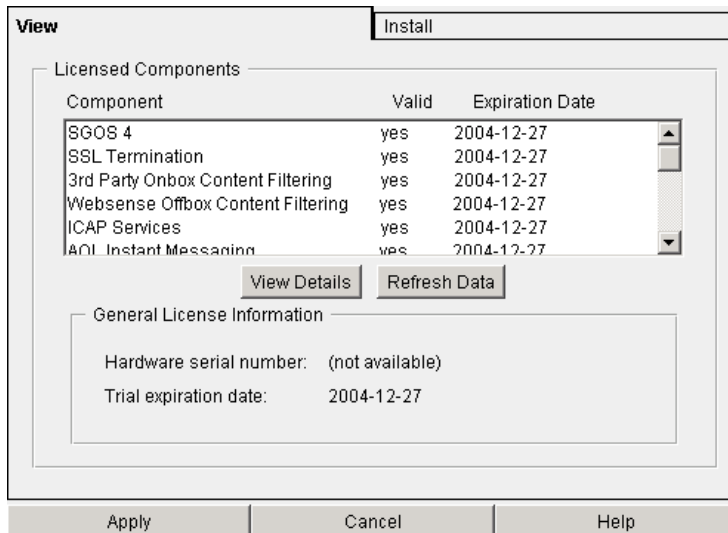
View | Install

Licensed Components

| Component | Valid | Expiration Date |
|---|---|---|
| SGOS 4 | yes | 2004-12-27 |
| SSL Termination | yes | 2004-12-27 |
| 3rd Party Onbox Content Filtering | yes | 2004-12-27 |
| Websense Offbox Content Filtering | yes | 2004-12-27 |
| ICAP Services | yes | 2004-12-27 |
| AOL Instant Messaging | yes | 2004-12-27 |

View Details | Refresh Data

General License Information

Hardware serial number: (not available)

Trial expiration date: 2004-12-27

Apply | Cancel | Help